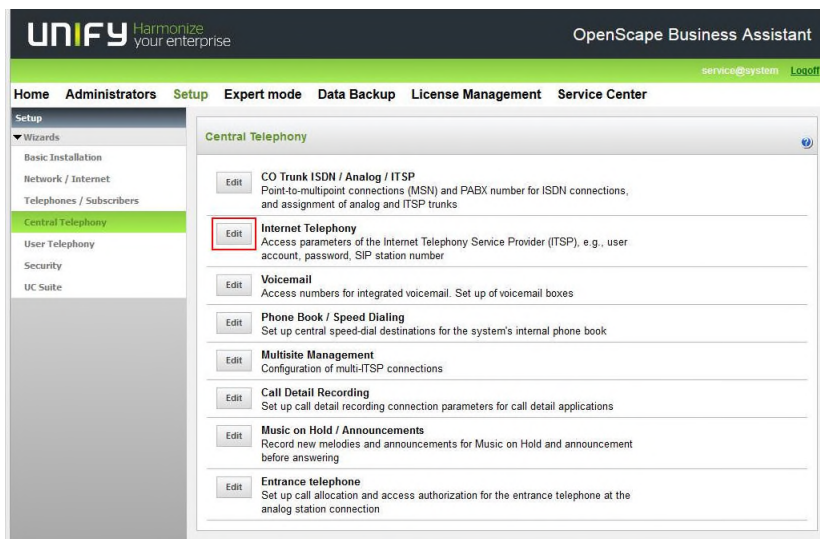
UNIFY Harmonize your enterprise

OpenScape Business Assistant

service@system Logoff

Home Administrators Setup Expert mode Data Backup License Management Service Center

Setup
▼Wizards
Basic Installation
Network / Internet
Telephones / Subscribers
Central Telephony
User Telephony
Security
UC Suite

Central Telephony

Edit
CO Trunk ISDN / Analog / ITSP
Point-to-multipoint connections (MSN) and PABX number for ISDN connections, and assignment of analog and ITSP trunks

Edit
Internet Telephony
Access parameters of the Internet Telephony Service Provider (ITSP), e.g., user account, password, SIP station number

Edit
Voicemail
Access numbers for integrated voicemail. Set up of voicemail boxes

Edit
Phone Book / Speed Dialing
Set up central speed-dial destinations for the system's internal phone book

Edit
Multisite Management
Configuration of multi-ITSP connections

Edit
Call Detail Recording
Set up call detail recording connection parameters for call detail applications

Edit
Music on Hold / Announcements
Record new melodies and announcements for Music on Hold and announcement before answering

Edit
Entrance telephone
Set up call allocation and access authorization for the entrance telephone at the analog station connection